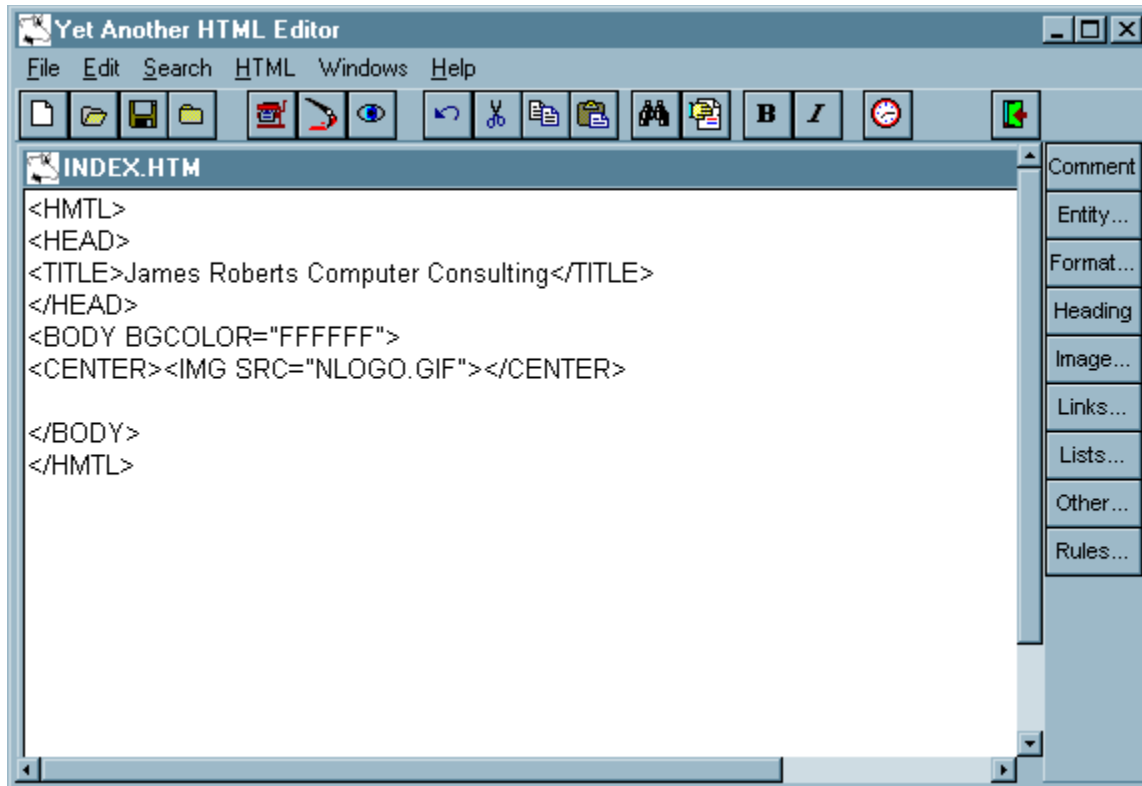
Yet Another HTML Editor

File Edit Search HTML Windows Help

B I

INDEX.HTM

<HMTL>
<HEAD>
<TITLE>James Roberts Computer Consulting</TITLE>
</HEAD>
<BODY BGCOLOR="FFFFFF">
<CENTER><IMG SRC="NLOGO.GIF"></CENTER>

</BODY>
</HMTL>

Comment
Entity...
Format...
Heading
Image...
Links...
Lists...
Other...
Rules...